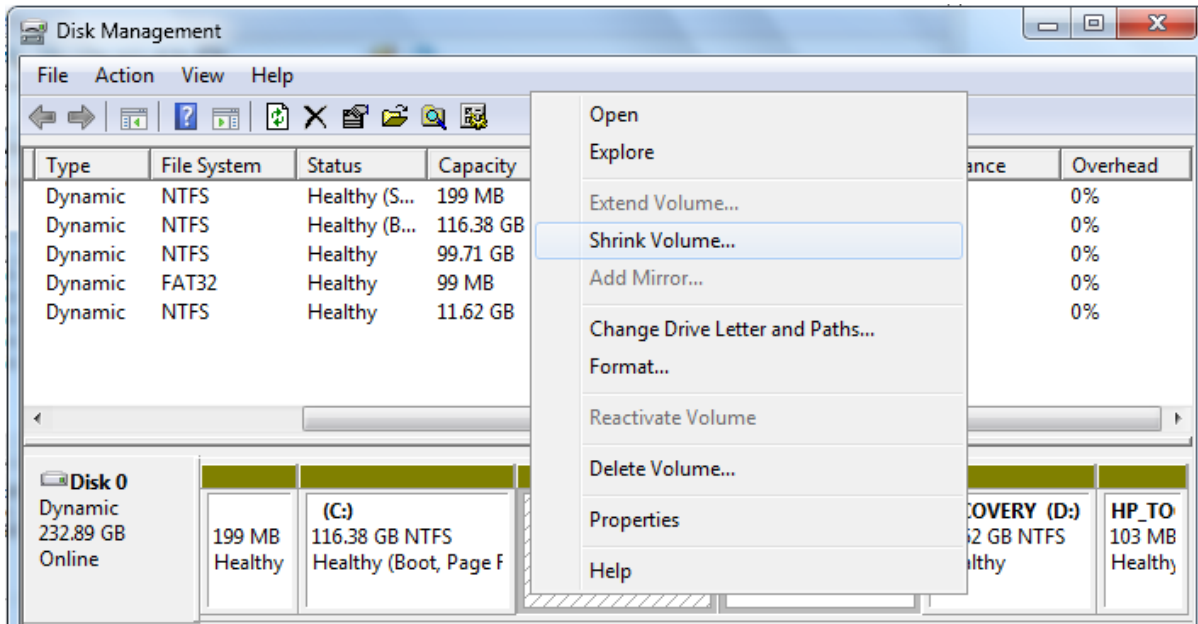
Disk Management

File Action View Help

| Type | File System | Status | Capacity | ance | Overhead |
|---|---|---|---|---|---|
| Dynamic | NTFS | Healthy (S... | 199 MB | | 0% |
| Dynamic | NTFS | Healthy (B... | 116.38 GB | | 0% |
| Dynamic | NTFS | Healthy | 99.71 GB | | 0% |
| Dynamic | FAT32 | Healthy | 99 MB | | 0% |
| Dynamic | NTFS | Healthy | 11.62 GB | | 0% |

Open
Explore
Extend Volume...
Shrink Volume...
Add Mirror...
Change Drive Letter and Paths...
Format...
Reactivate Volume
Delete Volume...
Properties
Help

Disk 0
Dynamic
232.89 GB
Online

199 MB
Healthy

(C:)
116.38 GB NTFS
Healthy (Boot, Page F

COVERY (D:)
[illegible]2 GB NTFS
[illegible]lthy

HP_TO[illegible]
103 MB
Healthy